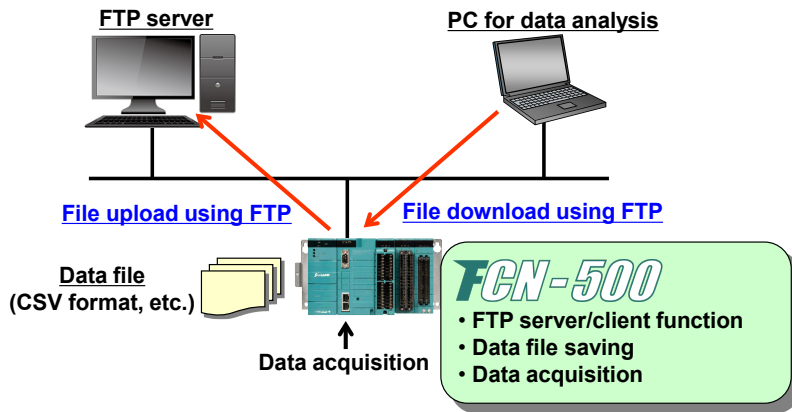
FTP server

PC for data analysis

File upload using FTP

File download using FTP

Data file
(CSV format, etc.)

Data acquisition

FCN-500

• FTP server/client function
• Data file saving
• Data acquisition